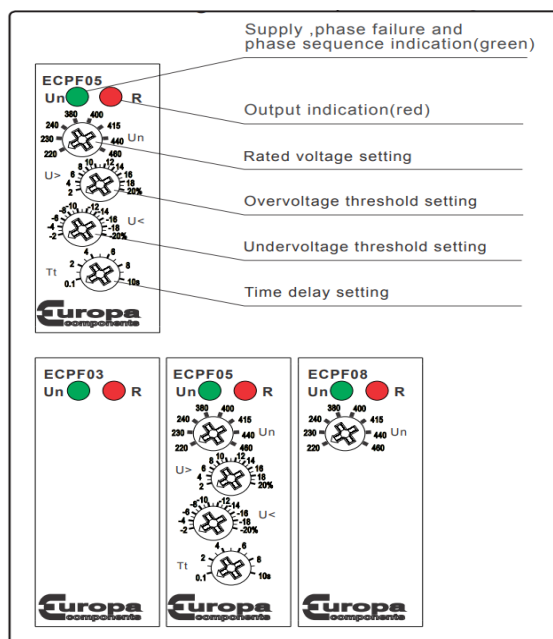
Supply ,phase failure and phase sequence indication(green)

ECPF05
Un R

Output indication(red)

380 400
240 415
230 Un 440
220 460

Rated voltage setting

U> 10 12
8 14
6 16
4 18
2 20%

Overvoltage threshold setting

-8 -10 -12 -14
-6 -16
-4 U< -18
-2 -20%

Undervoltage threshold setting

Tt 4 6
2 8
0.1 10s

Time delay setting

Europa components

ECPF03
Un R

Europa components

ECPF05
Un R
380 400
240 415
230 440 Un
220 460
U> 10 12
8 14
6 16
4 18
2 20%
-8 -10 -12 -14
-6 -16
-4 -18 U<
-2 -20%
Tt 4 6
2 8
0.1 10s

Europa components

ECPF08
Un R
380 400
240 415
230 440 Un
220 460

Europa components